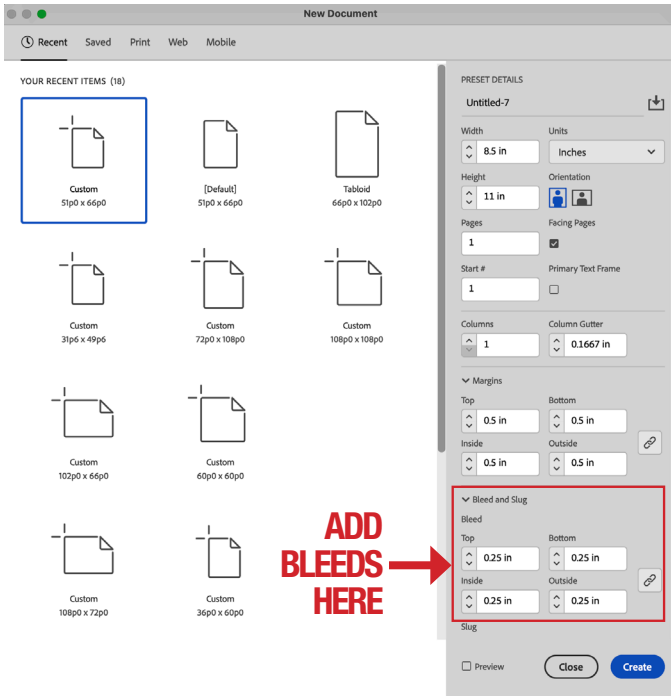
New Document

Recent Saved Print Web Mobile

YOUR RECENT ITEMS (18)

Custom
51p0 x 66p0

[Default]
51p0 x 66p0

Tabloid
66p0 x 102p0

Custom
31p6 x 49p6

Custom
72p0 x 108p0

Custom
108p0 x 108p0

Custom
102p0 x 66p0

Custom
60p0 x 60p0

Custom
108p0 x 72p0

Custom
36p0 x 60p0

ADD BLEEDS HERE

PRESET DETAILS

Untitled-7

Width
8.5 in

Units
Inches

Height
11 in

Orientation

Pages
1

Facing Pages

Start #
1

Primary Text Frame

Columns
1

Column Gutter
0.1667 in

Margins

Top
0.5 in

Bottom
0.5 in

Inside
0.5 in

Outside
0.5 in

Bleed and Slug

Bleed

Top
0.25 in

Bottom
0.25 in

Inside
0.25 in

Outside
0.25 in

Slug

Preview

Close

Create